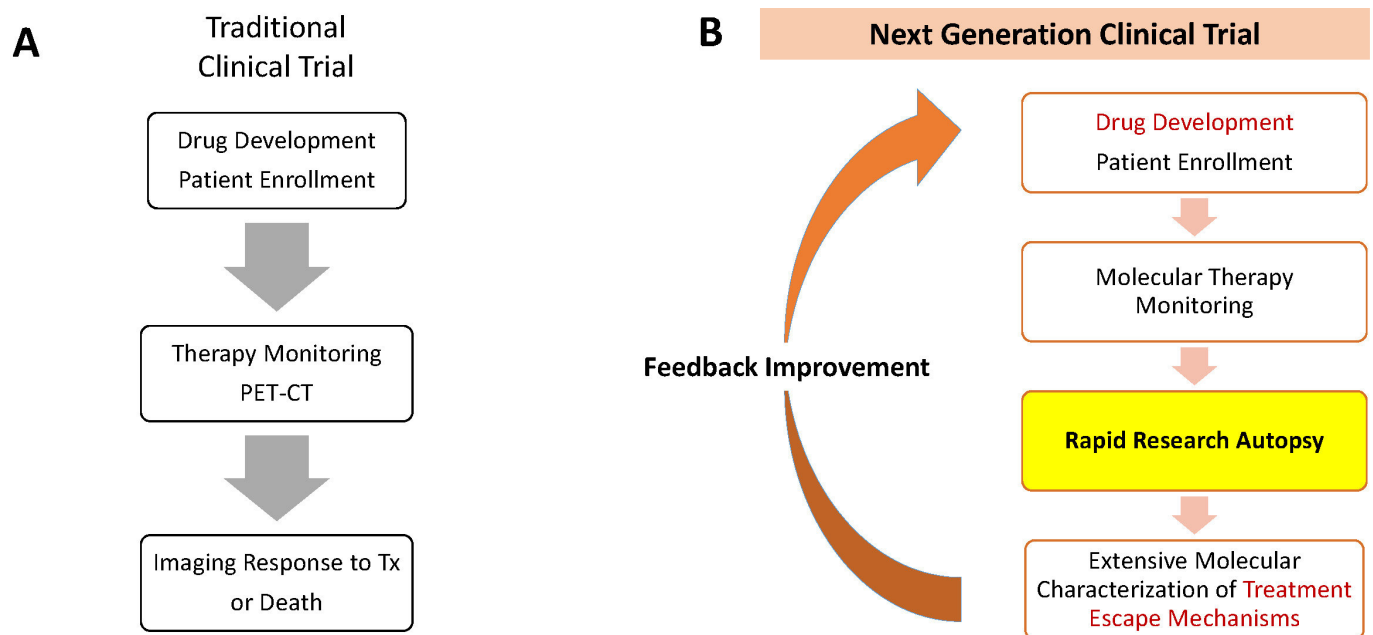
A

Traditional Clinical Trial

Drug Development
Patient Enrollment

Therapy Monitoring
PET-CT

Imaging Response to Tx
or Death

B

Next Generation Clinical Trial

Feedback Improvement

Drug Development
Patient Enrollment

Molecular Therapy Monitoring

Rapid Research Autopsy

Extensive Molecular Characterization of Treatment Escape Mechanisms